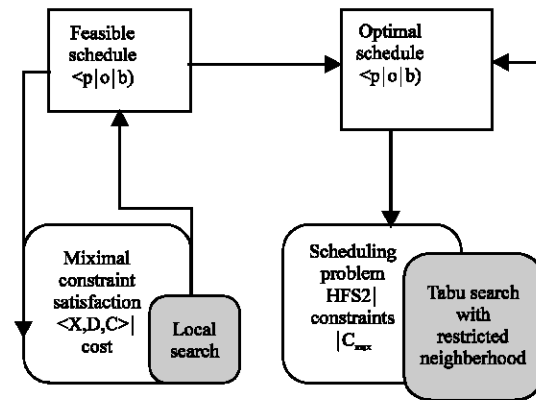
Feasible schedule <p|o|b)

Optimal schedule <p|o|b)

Miximal constraint satisfaction <X,D,C>| cost

Local search

Scheduling problem HFS2| constraints |$C_{max}$

Tabu search with restricted neighberhood